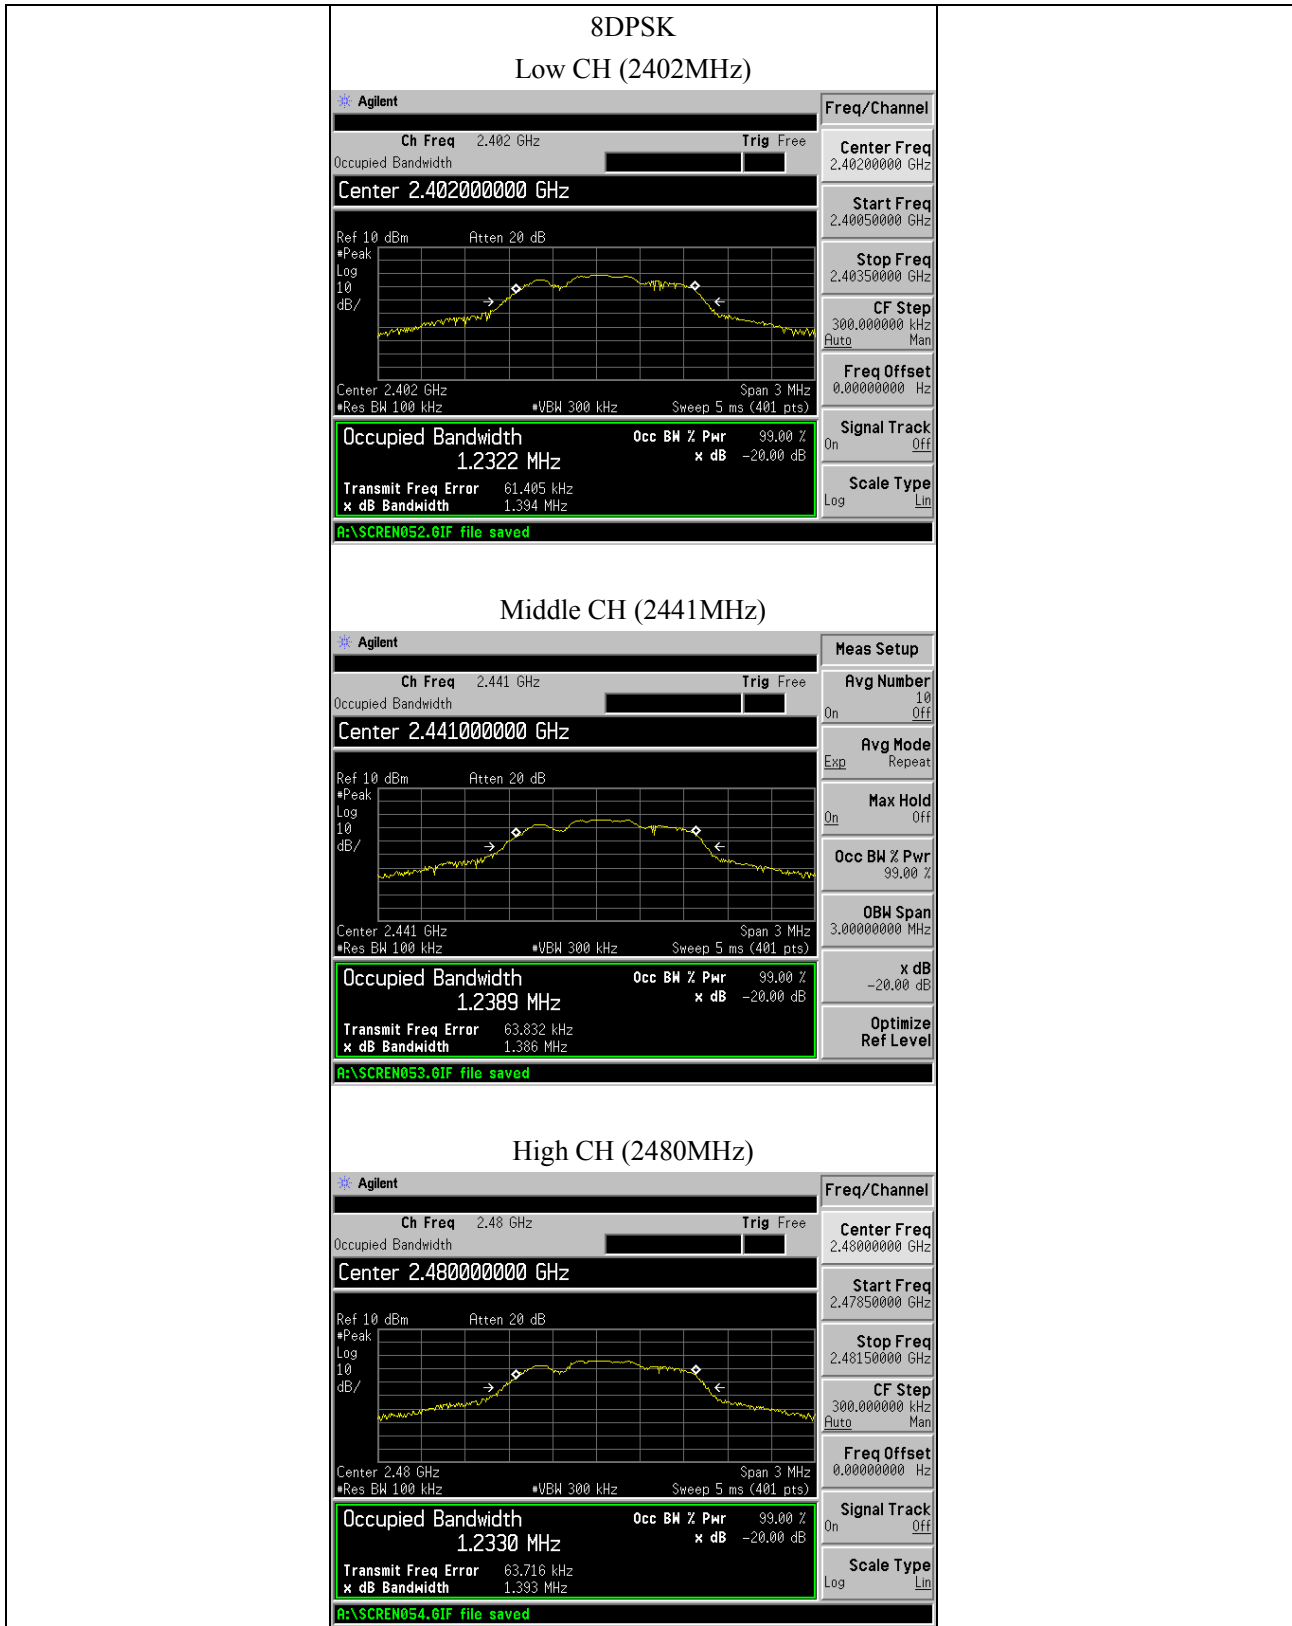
8DPSK

Low CH (2402MHz)

Agilent

Freq/Channel

Ch Freq 2.402 GHz Trig Free
Occupied Bandwidth

Center 2.402000000 GHz

Center Freq 2.40200000 GHz

Start Freq 2.40050000 GHz

Stop Freq 2.40350000 GHz

CF Step 300.000000 kHz Auto Man

Freq Offset 0.00000000 Hz

Signal Track On Off

Scale Type Log Lin

Ref 10 dBm Atten 20 dB
#Peak
Log
10
dB/

Center 2.402 GHz Span 3 MHz
#Res BW 100 kHz #VBW 300 kHz Sweep 5 ms (401 pts)

Occupied Bandwidth Occ BW % Pwr 99.00 %
1.2322 MHz x dB -20.00 dB

Transmit Freq Error 61.405 kHz
x dB Bandwidth 1.394 MHz

A:\SCREN052.GIF file saved

Middle CH (2441MHz)

Agilent

Meas Setup

Ch Freq 2.441 GHz Trig Free
Occupied Bandwidth

Center 2.441000000 GHz

Avg Number 10 On Off

Avg Mode Exp Repeat

Max Hold On Off

Occ BW % Pwr 99.00 %

OBW Span 3.00000000 MHz

x dB -20.00 dB

Optimize Ref Level

Ref 10 dBm Atten 20 dB
#Peak
Log
10
dB/

Center 2.441 GHz Span 3 MHz
#Res BW 100 kHz #VBW 300 kHz Sweep 5 ms (401 pts)

Occupied Bandwidth Occ BW % Pwr 99.00 %
1.2389 MHz x dB -20.00 dB

Transmit Freq Error 63.832 kHz
x dB Bandwidth 1.386 MHz

A:\SCREN053.GIF file saved

High CH (2480MHz)

Agilent

Freq/Channel

Ch Freq 2.48 GHz Trig Free
Occupied Bandwidth

Center 2.480000000 GHz

Center Freq 2.48000000 GHz

Start Freq 2.47850000 GHz

Stop Freq 2.48150000 GHz

CF Step 300.000000 kHz Auto Man

Freq Offset 0.00000000 Hz

Signal Track On Off

Scale Type Log Lin

Ref 10 dBm Atten 20 dB
#Peak
Log
10
dB/

Center 2.48 GHz Span 3 MHz
#Res BW 100 kHz #VBW 300 kHz Sweep 5 ms (401 pts)

Occupied Bandwidth Occ BW % Pwr 99.00 %
1.2330 MHz x dB -20.00 dB

Transmit Freq Error 63.716 kHz
x dB Bandwidth 1.393 MHz

A:\SCREN054.GIF file saved